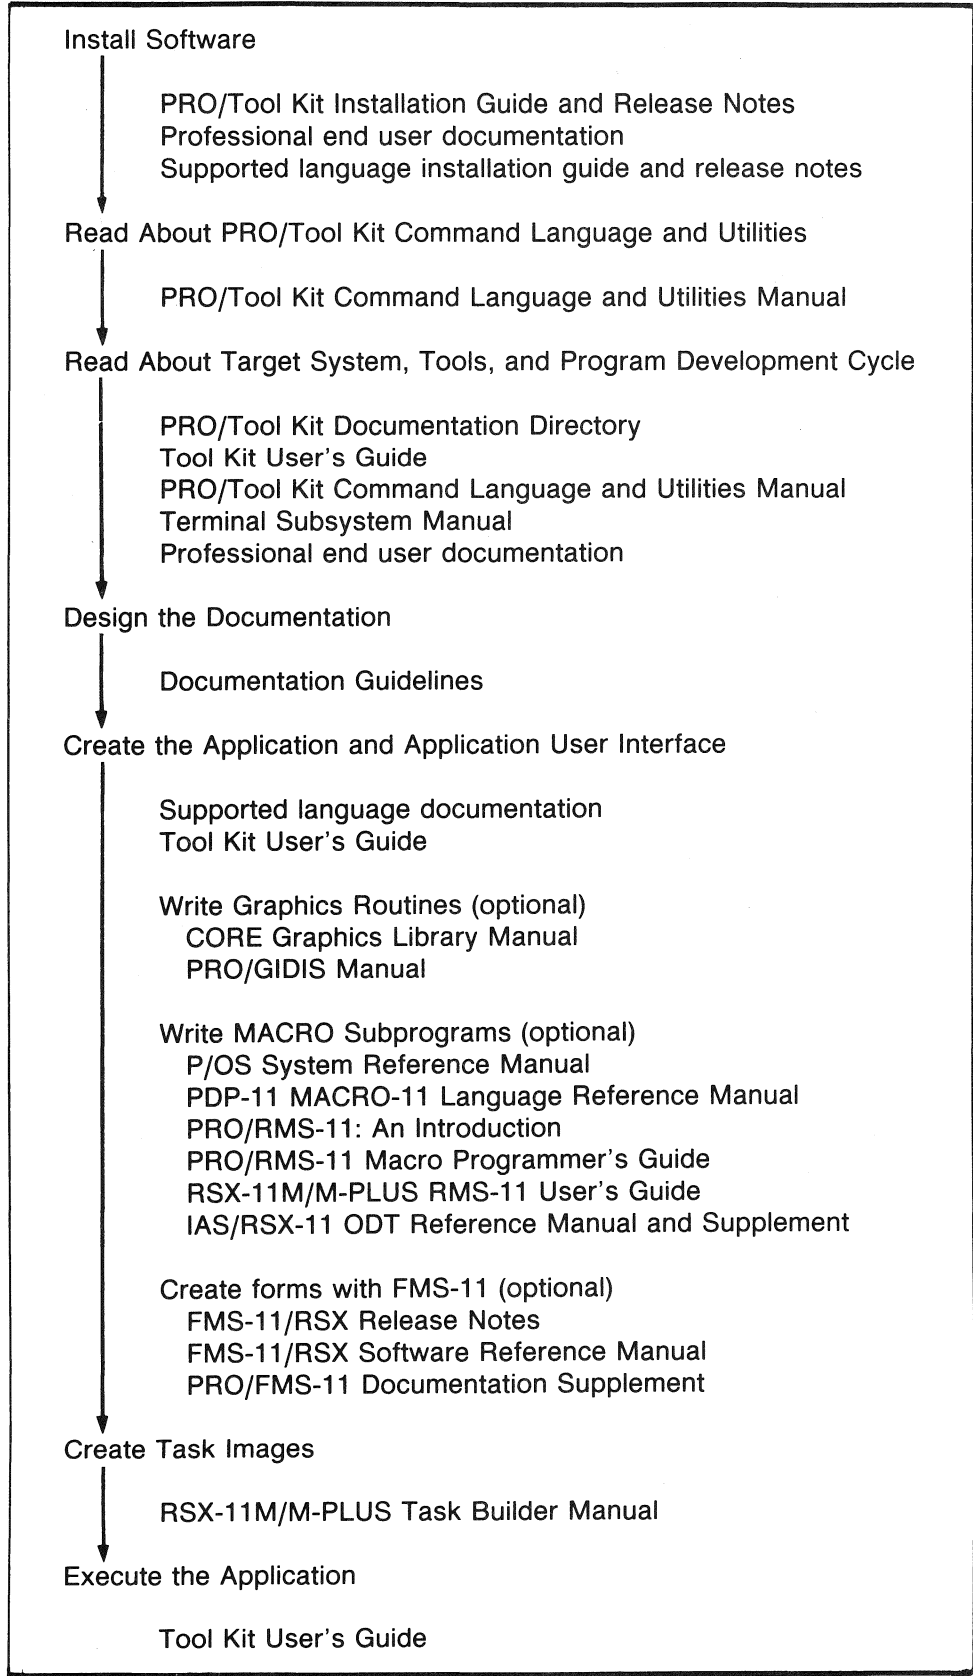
Install Software

PRO/Tool Kit Installation Guide and Release Notes
Professional end user documentation
Supported language installation guide and release notes

Read About PRO/Tool Kit Command Language and Utilities

PRO/Tool Kit Command Language and Utilities Manual

Read About Target System, Tools, and Program Development Cycle

PRO/Tool Kit Documentation Directory
Tool Kit User's Guide
PRO/Tool Kit Command Language and Utilities Manual
Terminal Subsystem Manual
Professional end user documentation

Design the Documentation

Documentation Guidelines

Create the Application and Application User Interface

Supported language documentation
Tool Kit User's Guide

Write Graphics Routines (optional)
CORE Graphics Library Manual
PRO/GIDIS Manual

Write MACRO Subprograms (optional)
P/OS System Reference Manual
PDP-11 MACRO-11 Language Reference Manual
PRO/RMS-11: An Introduction
PRO/RMS-11 Macro Programmer's Guide
RSX-11M/M-PLUS RMS-11 User's Guide
IAS/RSX-11 ODT Reference Manual and Supplement

Create forms with FMS-11 (optional)
FMS-11/RSX Release Notes
FMS-11/RSX Software Reference Manual
PRO/FMS-11 Documentation Supplement

Create Task Images

RSX-11M/M-PLUS Task Builder Manual

Execute the Application

Tool Kit User's Guide